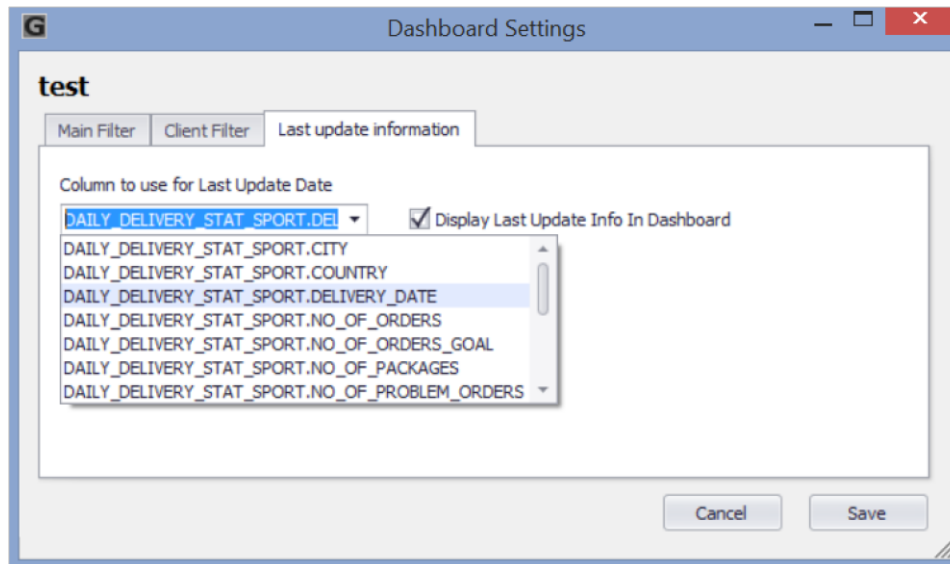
G

Dashboard Settings

test

Main Filter | Client Filter | Last update information

Column to use for Last Update Date

DAILY_DELIVERY_STAT_SPORT.DEI

Display Last Update Info In Dashboard

DAILY_DELIVERY_STAT_SPORT.CITY
DAILY_DELIVERY_STAT_SPORT.COUNTRY
DAILY_DELIVERY_STAT_SPORT.DELIVERY_DATE
DAILY_DELIVERY_STAT_SPORT.NO_OF_ORDERS
DAILY_DELIVERY_STAT_SPORT.NO_OF_ORDERS_GOAL
DAILY_DELIVERY_STAT_SPORT.NO_OF_PACKAGES
DAILY_DELIVERY_STAT_SPORT.NO_OF_PROBLEM_ORDERS

Cancel

Save